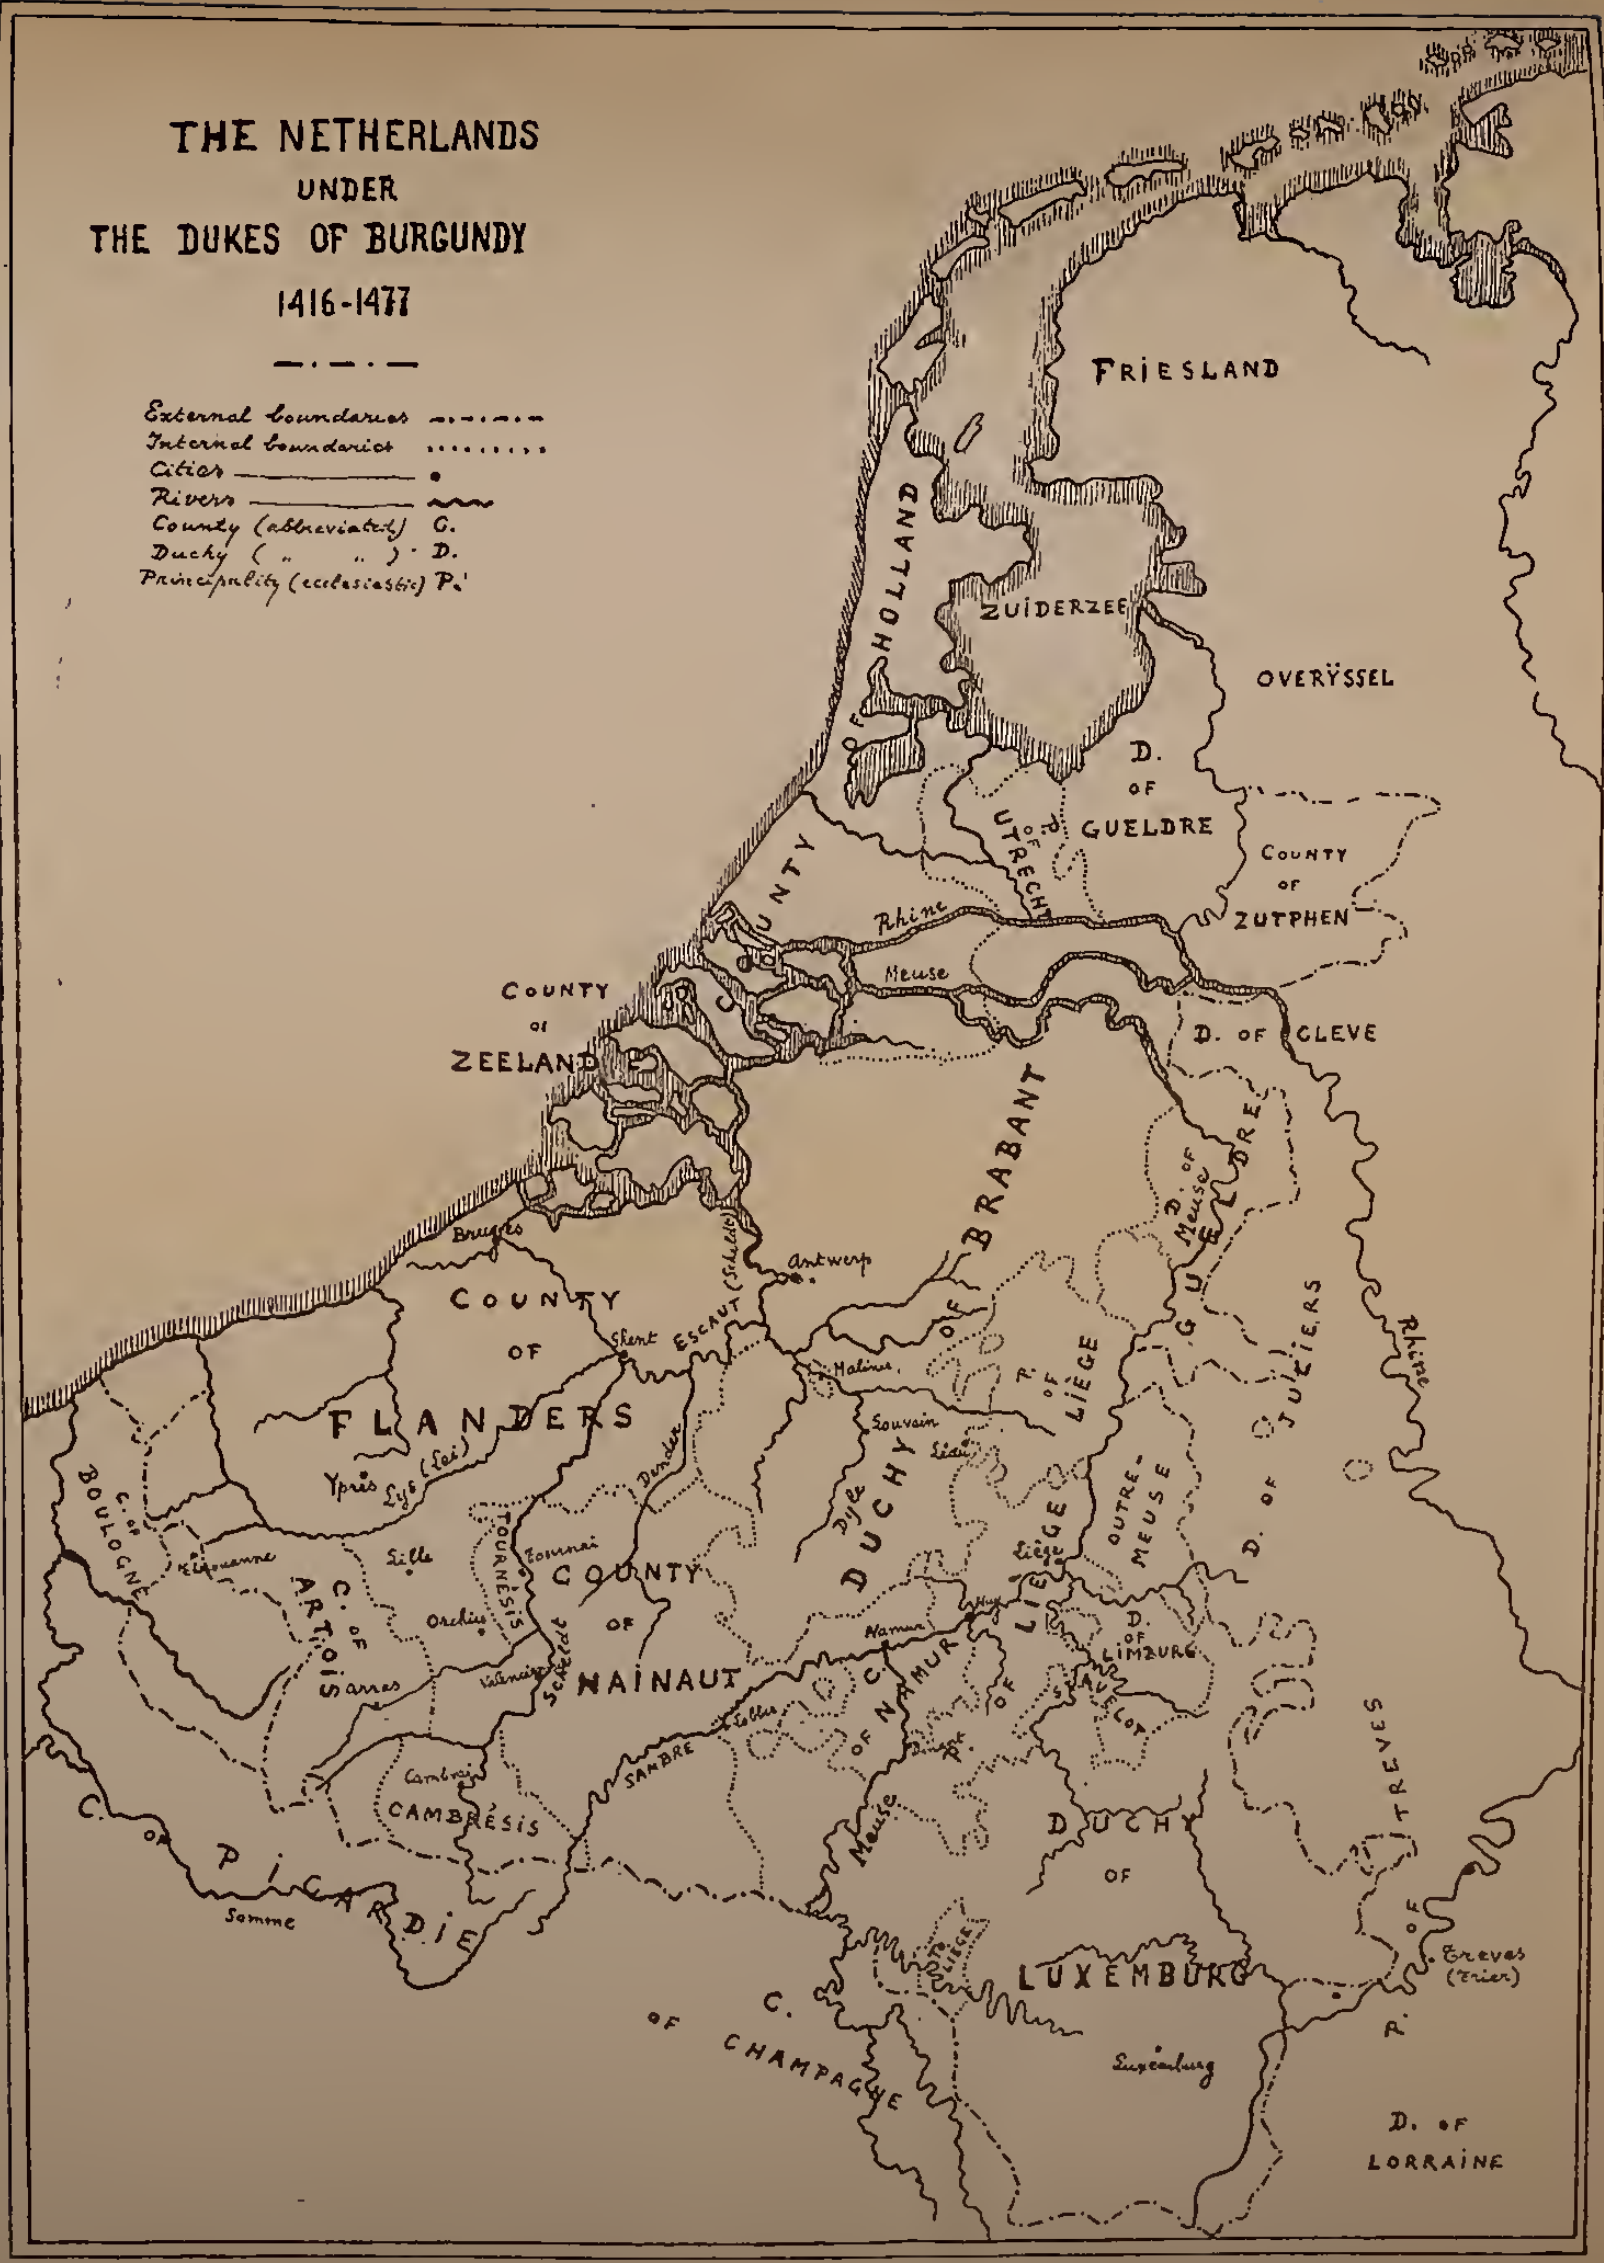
THE NETHERLANDS
UNDER
THE DUKES OF BURGUNDY
1416-1477

External boundaries
Internal boundaries
Cities
Rivers
County (abbreviated) C.
Duchy ( " " ) D.
Principality (ecclesiastic) P.

FRIESLAND
COUNTY OF HOLLAND
ZUIDERZEE
OVERŸSSEL
D. OF GUELDRE
P. OF UTRECHT
COUNTY OF ZUTPHEN
Rhine
Meuse
COUNTY OF ZEELAND
D. OF CLEVE
DUCHY OF BRABANT
D. OF Meuse
GUELDRE
Bruges
Antwerp
COUNTY OF FLANDERS
Ghent
ESCAUT (Schelde)
Malines
P. OF LIÈGE
D. OF JULIERS
Rhine
Ypres
Lys (Lei)
Dender
Louvain
Liège
Dyle
OUTRE-MEUSE
C. OF BOULOGNE
Lille
TOURNÉSIS
Tournai
COUNTY OF HAINAUT
C. OF ARTOIS
Orchies
Arras
Valencie
Schelde
Namur
Huy
LIÈGE
D. OF LIMBURG
C. OF NAMUR
P. OF STAVELOT
SAMBRE
Dinant
Cambrai
CAMBRÉSIS
Meuse
DUCHY OF LUXEMBURG
TREVES
C. OF PICARDIE
Somme
LIÈGE
P. OF TREVES
Treves (Trier)
C. OF CHAMPAGNE
Luxemburg
D. OF LORRAINE